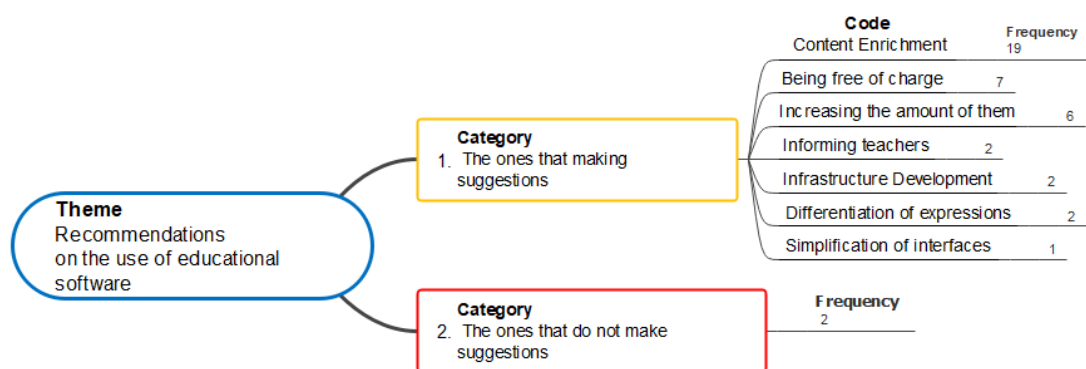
Theme
Recommendations on the use of educational software

Category
1. The ones that making suggestions

Code
Frequency
Content Enrichment 19
Being free of charge 7
Increasing the amount of them 6
Informing teachers 2
Infrastructure Development 2
Differentiation of expressions 2
Simplification of interfaces 1

Category
2. The ones that do not make suggestions

Frequency
2